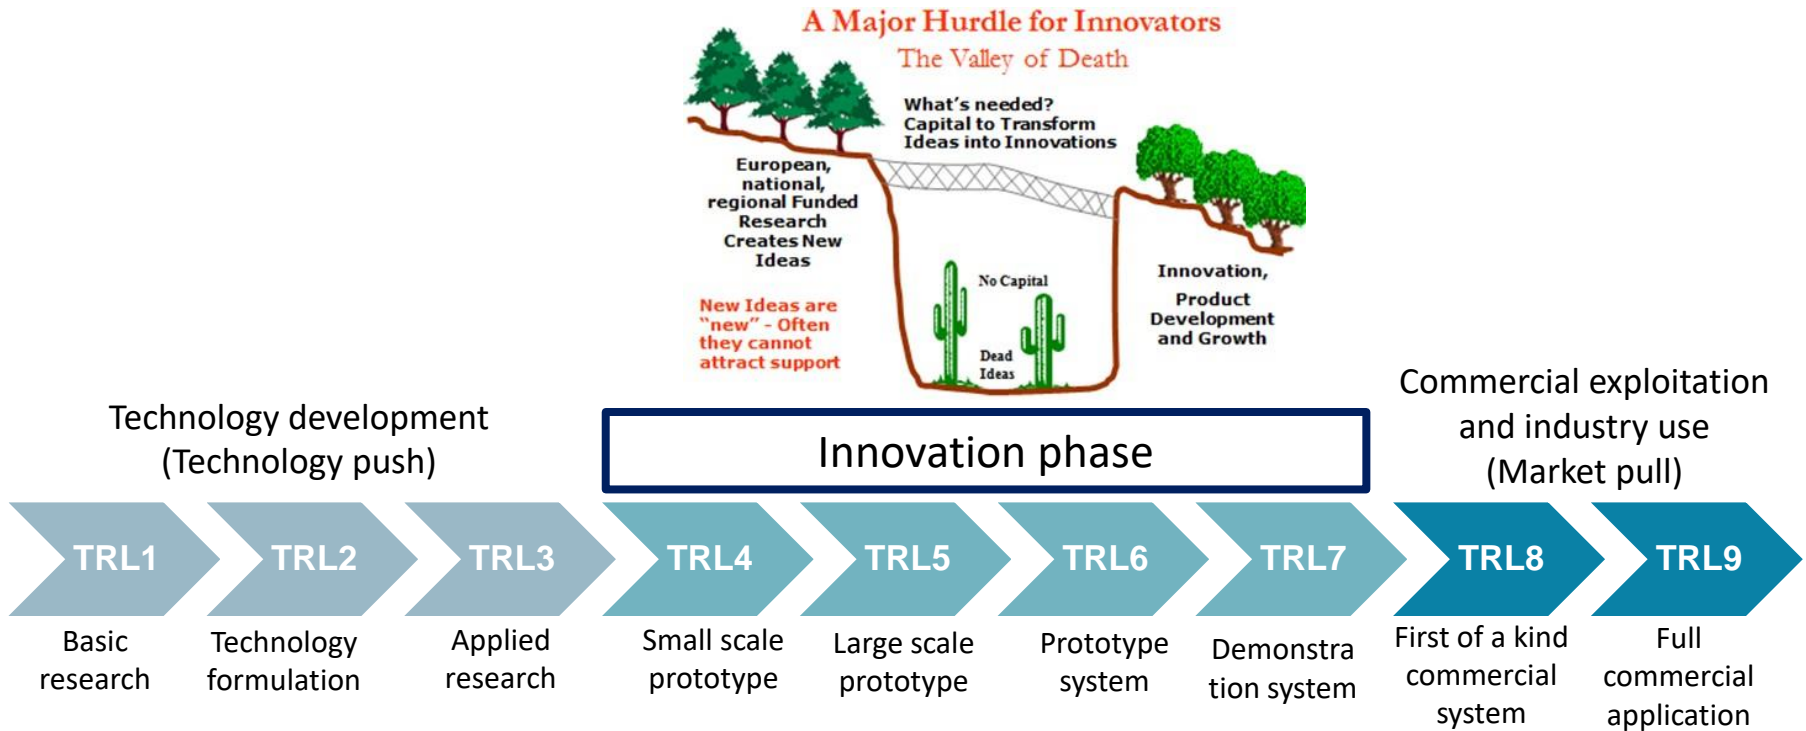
A Major Hurdle for Innovators
The Valley of Death

What's needed? Capital to Transform Ideas into Innovations

European, national, regional Funded Research Creates New Ideas

New Ideas are "new" - Often they cannot attract support

No Capital

Dead Ideas

Innovation, Product Development and Growth

Technology development (Technology push)

Innovation phase

Commercial exploitation and industry use (Market pull)

TRL1
Basic research

TRL2
Technology formulation

TRL3
Applied research

TRL4
Small scale prototype

TRL5
Large scale prototype

TRL6
Prototype system

TRL7
Demonstra tion system

TRL8
First of a kind commercial system

TRL9
Full commercial application